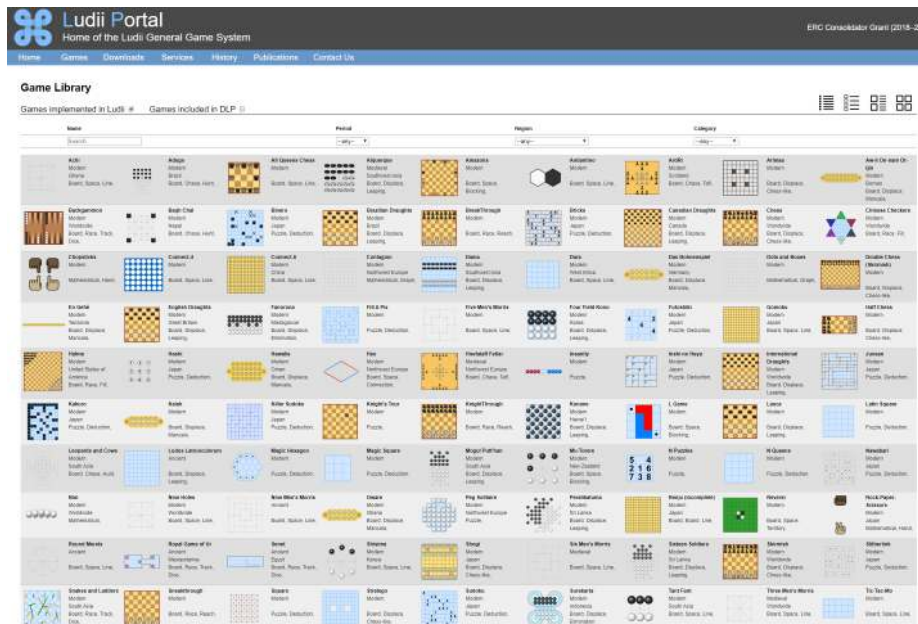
Ludii Portal
Home of the Ludii General Game System

ERC Consolidator Grant (2018-2

Home Games Downloads Services History Publications Contact Us

Game Library

Games implemented in Ludii Games included in DLP

Name Period Region Category

Achi
Modern
Ghana
Board, Space, Line

Adugo
Modern
Brazil
Board, Chase, Hunt

All Queens Chess
Modern
Board, Space, Line

Alquerque

Amazons
Modern
Board, Space

Antipodes

Ard

Artesa

Awari

Backgammon
Modern
Worldwide
Board, Race, Track

Bagh Chal
Modern
Nepal
Board, Chase, Hunt

Binairo
Modern
Japan
Puzzle, Deduction

Brazilian Draughts

Breakthrough
Modern
Board, Race, Reach

Bricks

Canadian Draughts

Chess
Modern
Worldwide

Chinese Checkers
Modern
Worldwide
Board, Race, Fill

Chopsticks

Connect 4
Modern
Board, Space, Line

Connect 6

Contagion

Dama

Dots

Dots and Boxes

Double Chess

En Gehé

English Draughts

Fanorona

Fill A Pix

Five Men's Morris

Four Field Kono

Futoshiki

Gomoku
Modern
Japan
Board, Space, Line

Half Chess

Halma
Modern
United States of America
Board, Race, Fill

Hashi
Modern
Japan
Puzzle, Deduction

Hawalis

Hex

Hnefatafl

Insanity

Jeu Militaire

International Draughts

Jeson

Kakuro
Modern
Japan
Puzzle, Deduction

Kalah
Modern

Killer Sudoku

Knight's Tour

Knightthrough

Konane

L Game

Lasca

Latin Square

Leopards and Cows

Ludus Latrunculorum

Magic Hexagon

Magic Square

Mogul Putt'han

Mu Torere

N Puzzles

N Queens

Nawabari

Nim

Nine Holes

Nine Men's Morris

Oware

Peg Solitaire

Pentalath

Reversi

Rock-Paper-Scissors

Round Merels

Royal Game of Ur

Senet

Shisima

Shogi

Six Men's Morris

Sixteen Soldiers

Skirmish

Slitherlink

Snakes and Ladders

Breakthrough

Sowers

Stratego

Sudoku

Surakarta

Tant Fant

Three Men's Morris

Tic-Tac-Mo